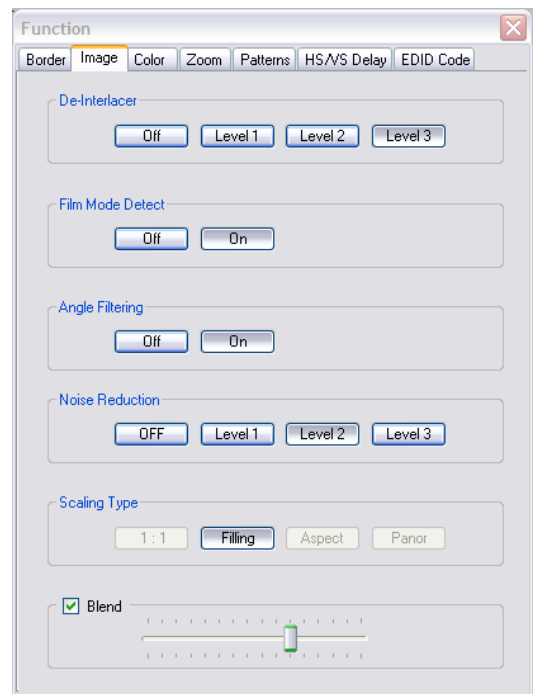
Function

Border | Image | Color | Zoom | Patterns | HS/VS Delay | EDID Code

De-Interlacer
Off | Level 1 | Level 2 | Level 3

Film Mode Detect
Off | On

Angle Filtering
Off | On

Noise Reduction
OFF | Level 1 | Level 2 | Level 3

Scaling Type
1 : 1 | Filling | Aspect | Panor

Blend